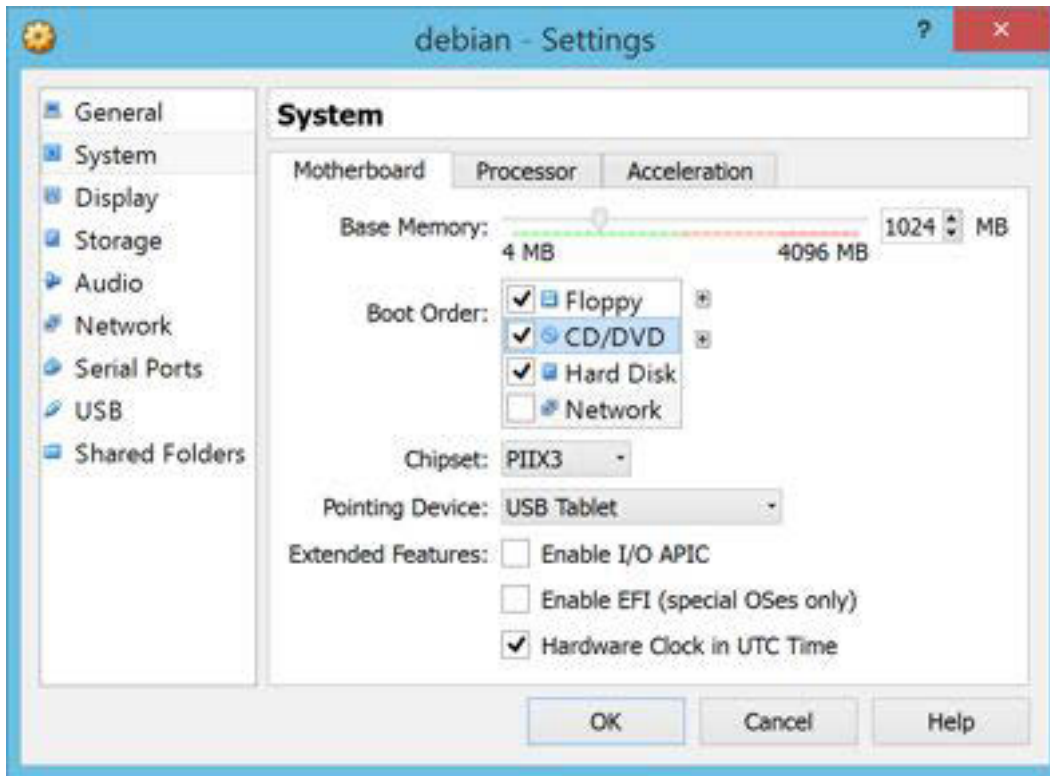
debian - Settings

?

×

General
System
Display
Storage
Audio
Network
Serial Ports
USB
Shared Folders

System

Motherboard | Processor | Acceleration

Base Memory: 4 MB 4096 MB 1024 MB

Boot Order:
Floppy
CD/DVD
Hard Disk
Network

Chipset: PIIX3

Pointing Device: USB Tablet

Extended Features: Enable I/O APIC
Enable EFI (special OSes only)
Hardware Clock in UTC Time

OK Cancel Help